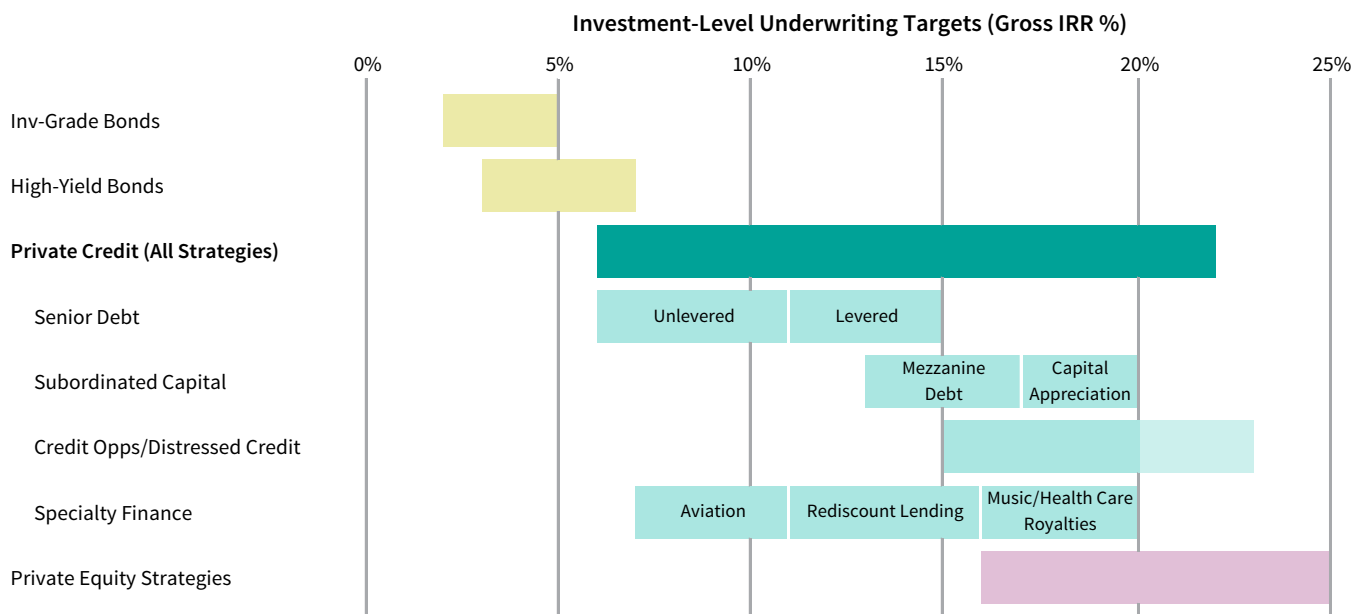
Investment-Level Underwriting Targets (Gross IRR %)

0% 5% 10% 15% 20% 25%

Inv-Grade Bonds

High-Yield Bonds

**Private Credit (All Strategies)**

Senior Debt — Unlevered, Levered

Subordinated Capital — Mezzanine Debt, Capital Appreciation

Credit Opps/Distressed Credit

Specialty Finance — Aviation, Rediscount Lending, Music/Health Care Royalties

Private Equity Strategies